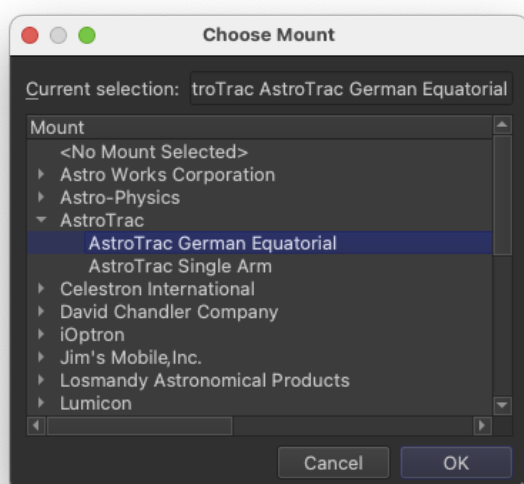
Choose Mount

Current selection: troTrac AstroTrac German Equatorial

Mount
<No Mount Selected>
Astro Works Corporation
Astro-Physics
AstroTrac
AstroTrac German Equatorial
AstroTrac Single Arm
Celestron International
David Chandler Company
iOptron
Jim's Mobile,Inc.
Losmandy Astronomical Products
Lumicon

Cancel
OK